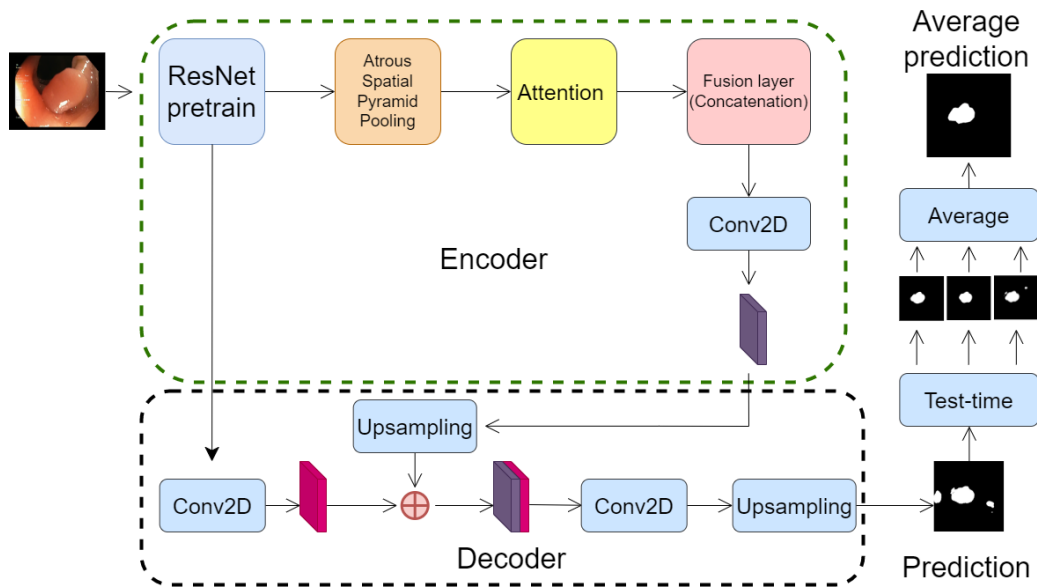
Average prediction

ResNet pretrain

Atrous Spatial Pyramid Pooling

Attention

Fusion layer (Concatenation)

Conv2D

Average

Encoder

Test-time

Upsampling

Conv2D

Conv2D

Upsampling

Decoder

Prediction